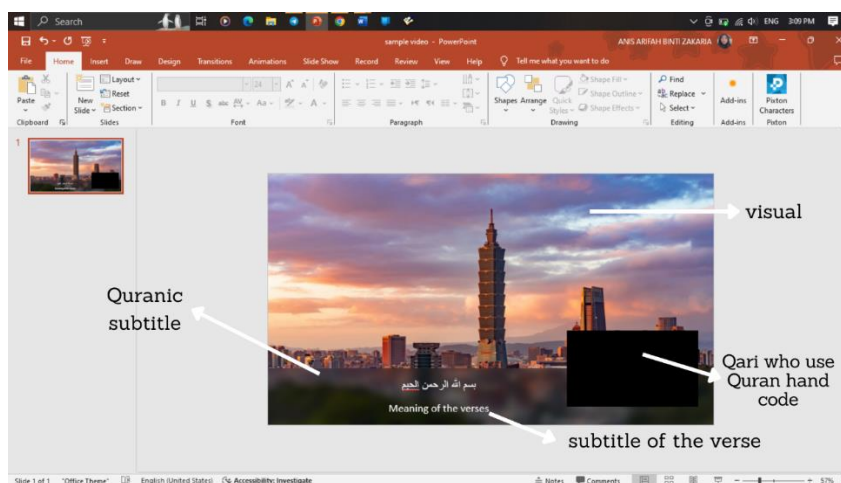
Search

ENG 3:09 PM

sample video - PowerPoint ANIS ARFAH BINTI ZAKARIA

File Home Insert Draw Design Transitions Animations Slide Show Record Review View Help Tell me what you want to do

Paste New Slide Layout Reset Section Clipboard Slides Font Paragraph Shapes Arrange Quick Styles Shape Fill Shape Outline Shape Effects Drawing Find Replace Select Editing Add-ins Add-ins Pixton Characters Pixton

1

visual

Quranic subtitle

بسم الله الرحمن الرحيم

Meaning of the verses

Qari who use Quran hand code

subtitle of the verse

Slide 1 of 1 "Office Theme" English (United States) Accessibility: Investigate Notes Comments 57%